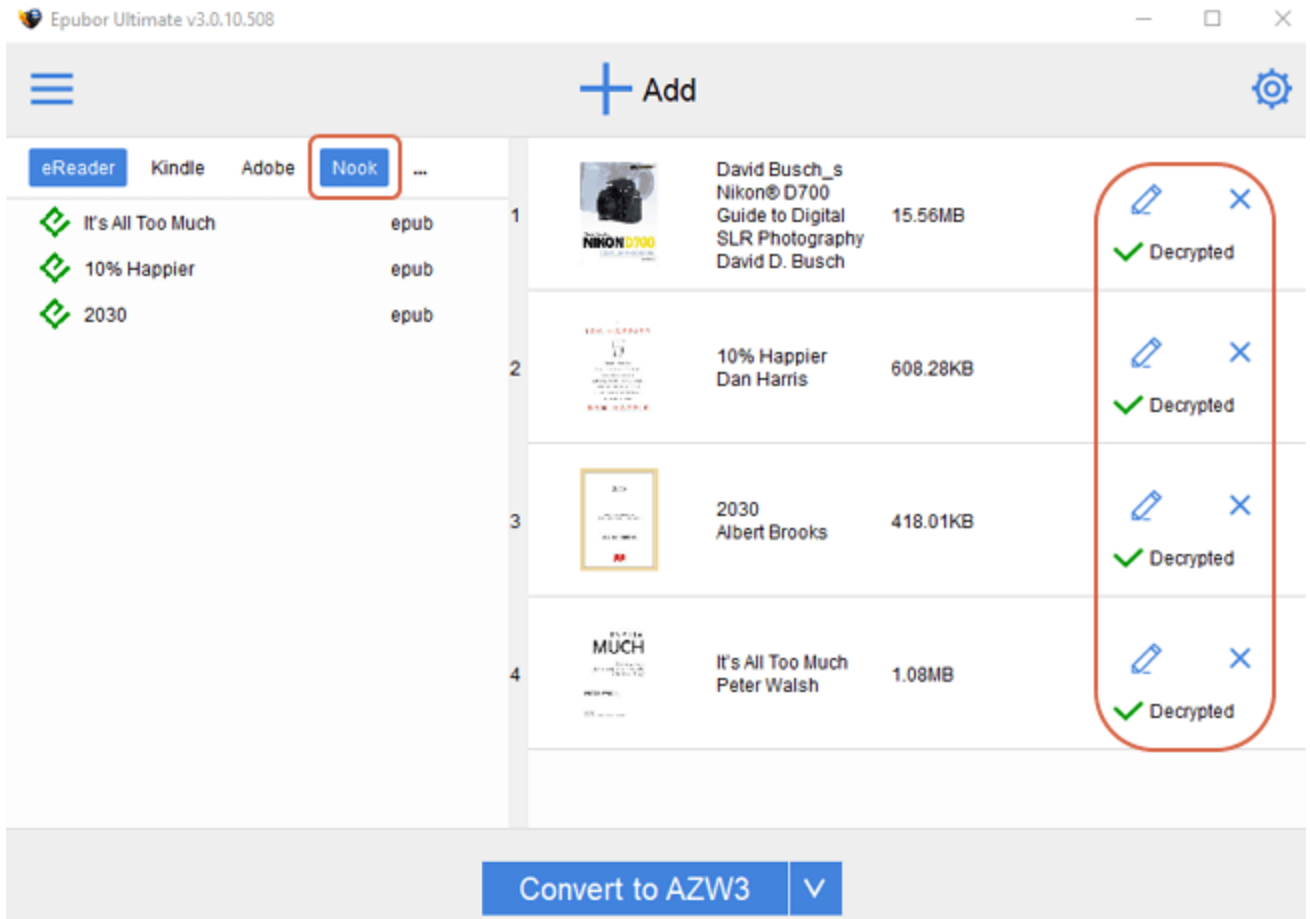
Epubor Ultimate v3.0.10.508

Add

eReader Kindle Adobe Nook ...

It's All Too Much epub
10% Happier epub
2030 epub

1
NIKON D700
David Busch_s Nikon® D700 Guide to Digital SLR Photography David D. Busch
15.56MB
Decrypted

2
10% Happier Dan Harris
608.28KB
Decrypted

3
2030 Albert Brooks
418.01KB
Decrypted

4
MUCH
It's All Too Much Peter Walsh
1.08MB
Decrypted

Convert to AZW3